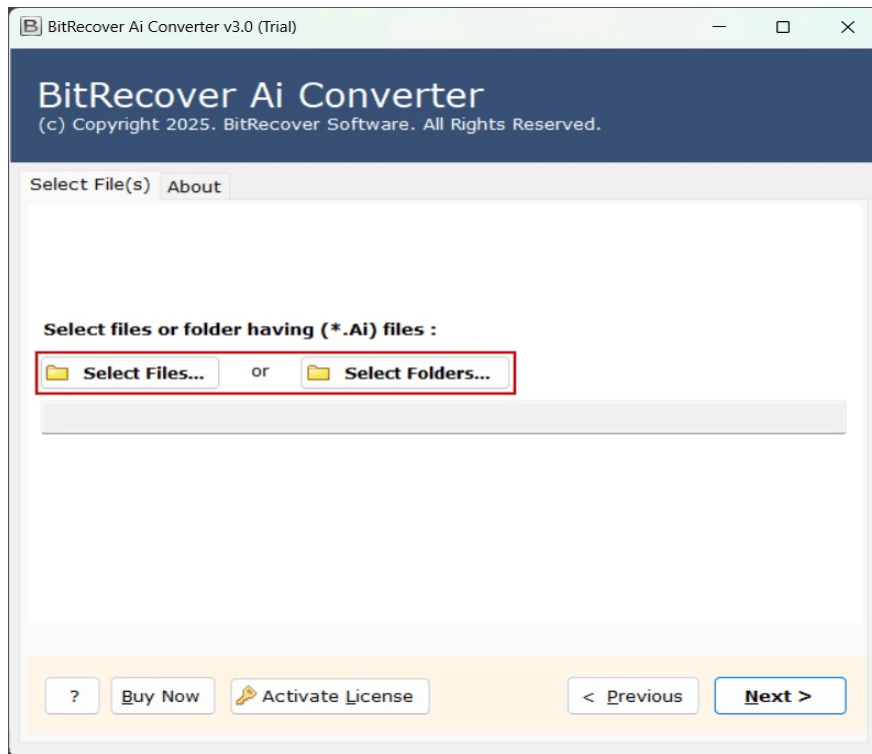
B BitRecover Ai Converter v3.0 (Trial)

BitRecover Ai Converter
(c) Copyright 2025. BitRecover Software. All Rights Reserved.

Select File(s) About

Select files or folder having (*.Ai) files :

Select Files... or Select Folders...

? Buy Now Activate License < Previous Next >